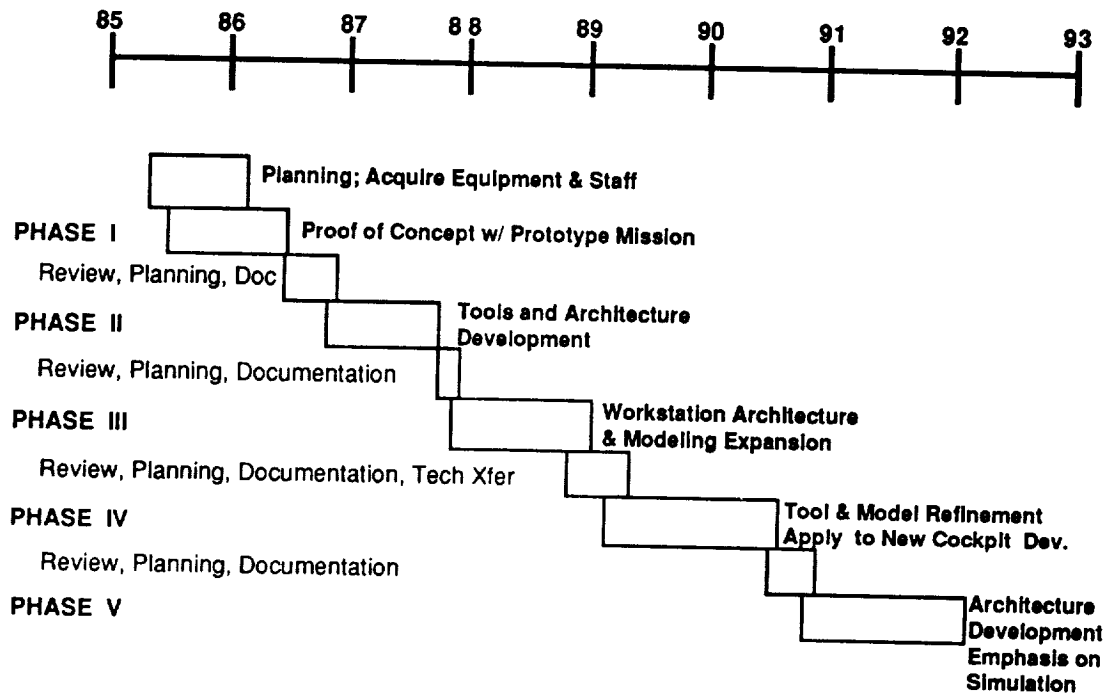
85 86 87 8 8 89 90 91 92 93

Planning; Acquire Equipment & Staff

PHASE I

Proof of Concept w/ Prototype Mission

Review, Planning, Doc

PHASE II

Tools and Architecture Development

Review, Planning, Documentation

PHASE III

Workstation Architecture & Modeling Expansion

Review, Planning, Documentation, Tech Xfer

PHASE IV

Tool & Model Refinement Apply to New Cockpit Dev.

Review, Planning, Documentation

PHASE V

Architecture Development Emphasis on Simulation